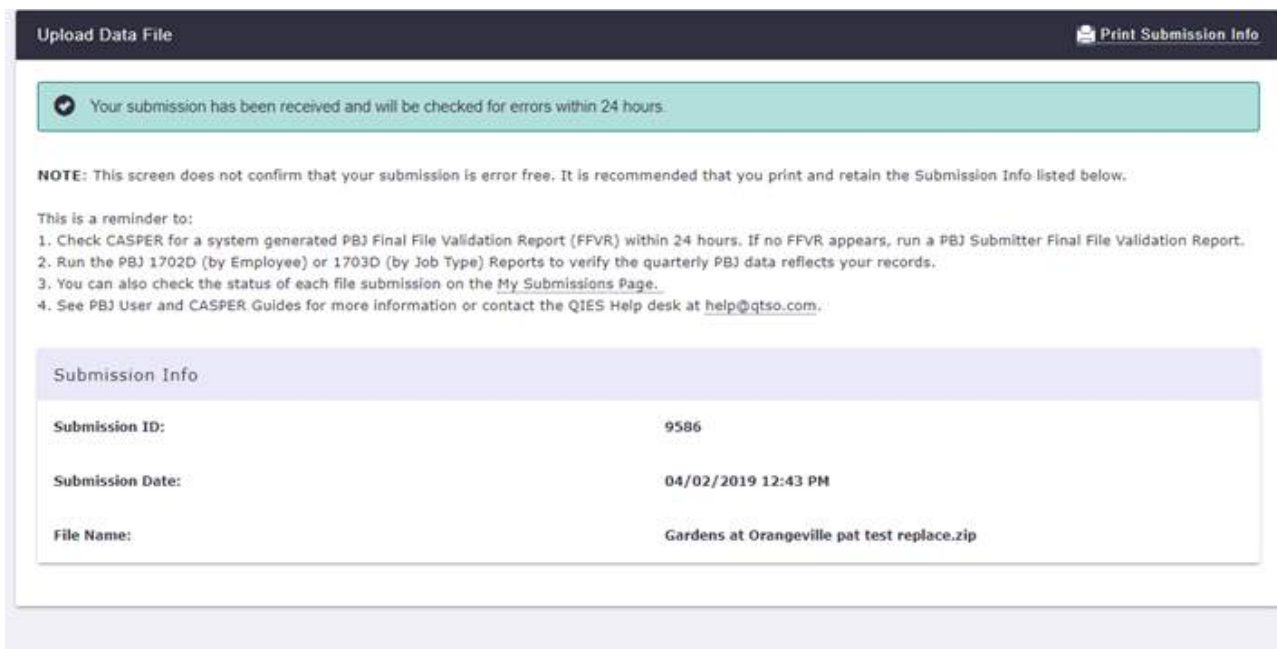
Upload Data File

Print Submission Info

Your submission has been received and will be checked for errors within 24 hours.

NOTE: This screen does not confirm that your submission is error free. It is recommended that you print and retain the Submission Info listed below.

This is a reminder to:
1. Check CASPER for a system generated PBJ Final File Validation Report (FFVR) within 24 hours. If no FFVR appears, run a PBJ Submitter Final File Validation Report.
2. Run the PBJ 1702D (by Employee) or 1703D (by Job Type) Reports to verify the quarterly PBJ data reflects your records.
3. You can also check the status of each file submission on the My Submissions Page.
4. See PBJ User and CASPER Guides for more information or contact the QIES Help desk at help@qtso.com.

Submission Info

| | |
|---|---|
| Submission ID: | 9586 |
| Submission Date: | 04/02/2019 12:43 PM |
| File Name: | Gardens at Orangeville pat test replace.zip |